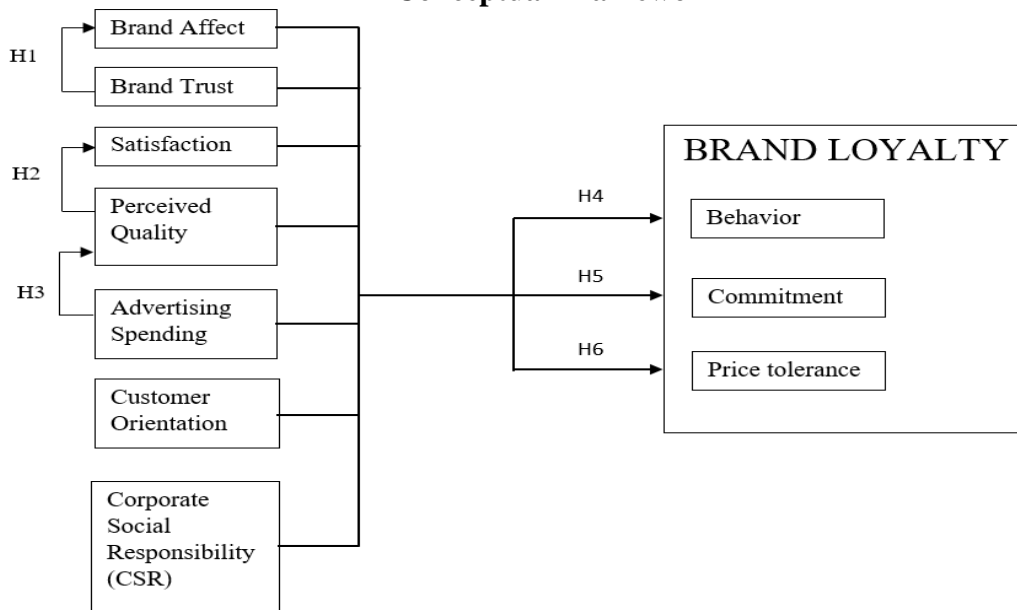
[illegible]

H1

Brand Affect

Brand Trust

H2

Satisfaction

Perceived Quality

H3

Advertising Spending

Customer Orientation

Corporate Social Responsibility (CSR)

H4

H5

H6

BRAND LOYALTY

Behavior

Commitment

Price tolerance